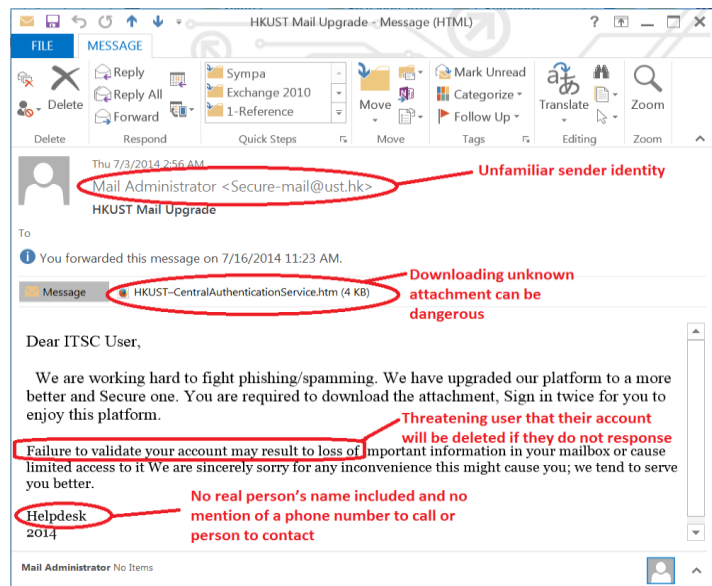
HKUST Mail Upgrade - Message (HTML)

?

FILE MESSAGE

Delete
Delete

Reply
Reply All
Forward
Respond

Sympa
Exchange 2010
1-Reference
Quick Steps

Move
Move

Mark Unread
Categorize
Follow Up
Tags

Translate
Editing

Zoom
Zoom

Thu 7/3/2014 2:56 AM
Mail Administrator <Secure-mail@ust.hk>
HKUST Mail Upgrade

Unfamiliar sender identity

To

You forwarded this message on 7/16/2014 11:23 AM.

Message HKUST–CentralAuthenticationService.htm (4 KB)

Downloading unknown attachment can be dangerous

Dear ITSC User,

We are working hard to fight phishing/spamming. We have upgraded our platform to a more better and Secure one. You are required to download the attachment, Sign in twice for you to enjoy this platform.

Threatening user that their account will be deleted if they do not response

Failure to validate your account may result to loss of important information in your mailbox or cause limited access to it We are sincerely sorry for any inconvenience this might cause you; we tend to serve you better.

Helpdesk
2014

No real person's name included and no mention of a phone number to call or person to contact

Mail Administrator No Items